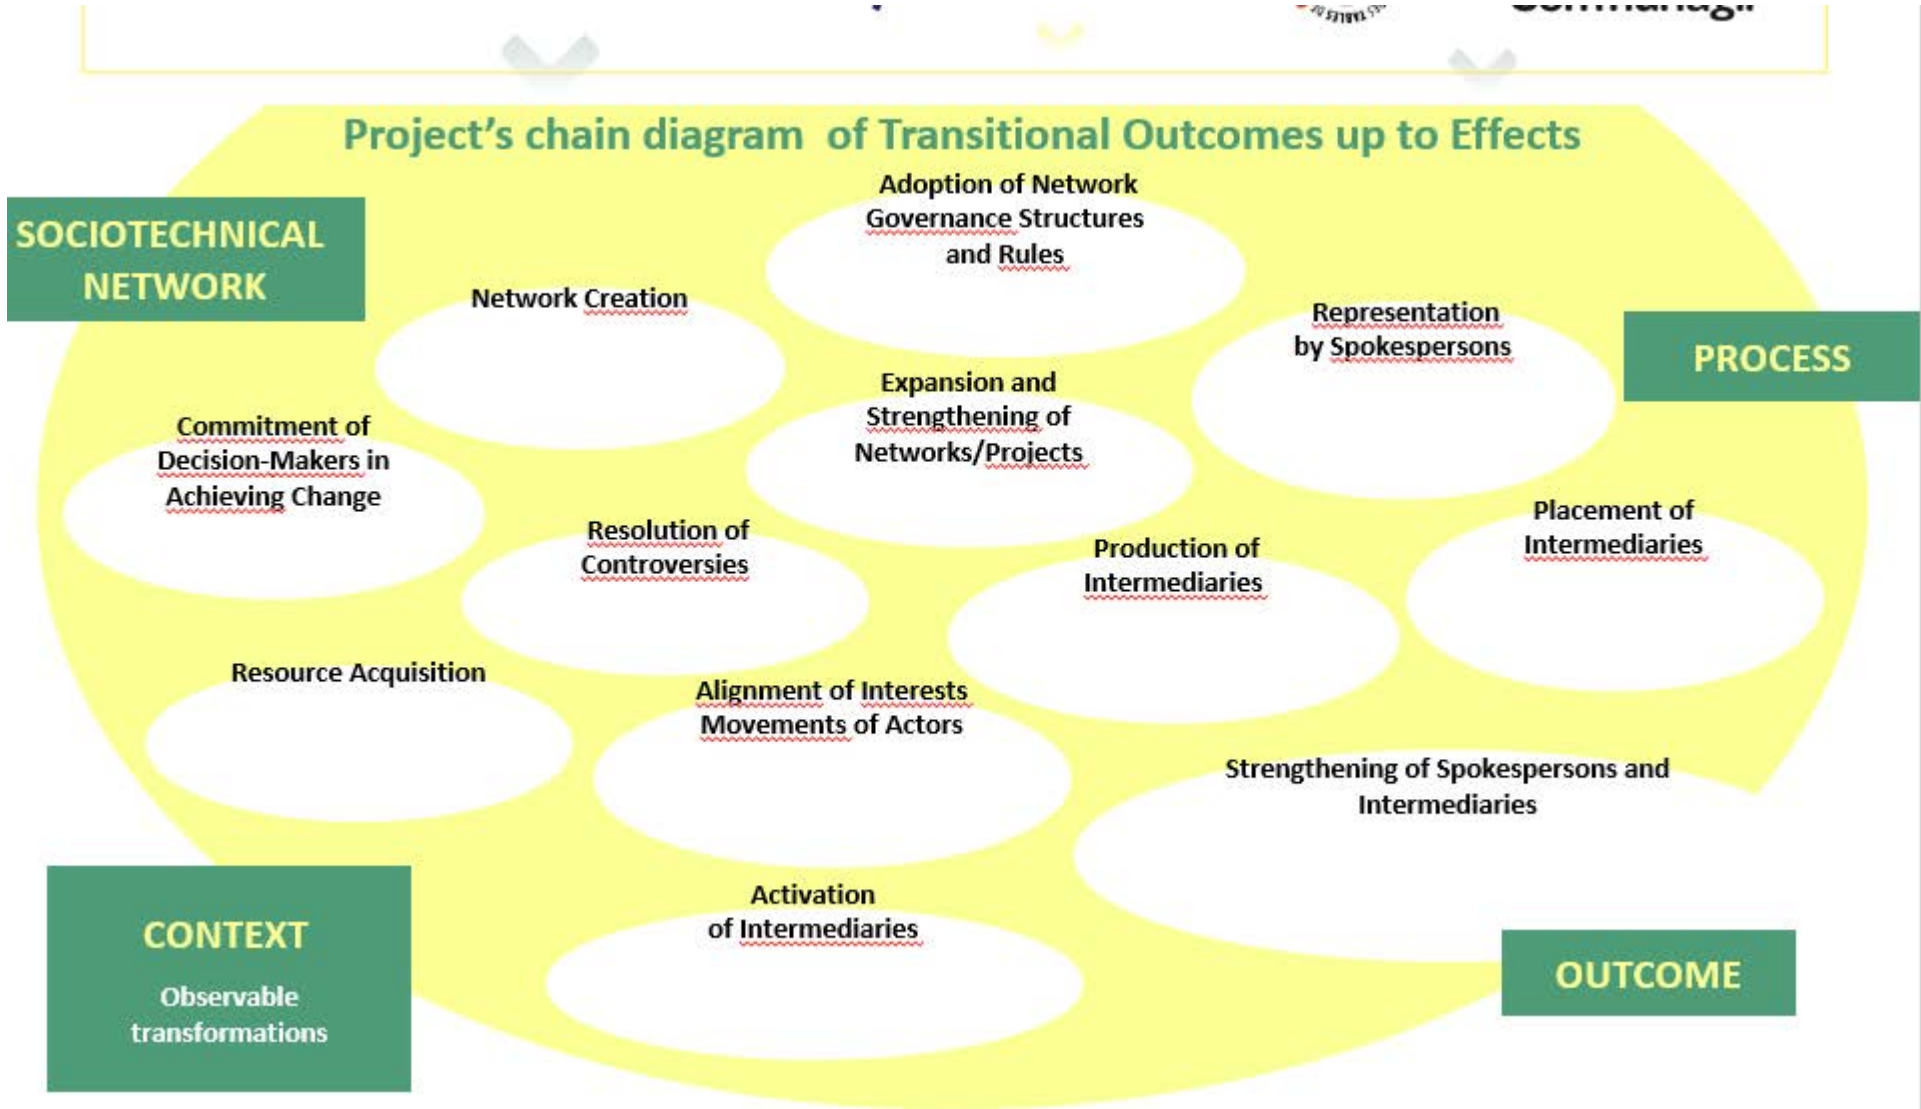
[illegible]

Project's chain diagram of Transitional Outcomes up to Effects

SOCIOTECHNICAL NETWORK

Adoption of Network Governance Structures and Rules

Network Creation

Representation by Spokespersons

PROCESS

Expansion and Strengthening of Networks/Projects

Commitment of Decision-Makers in Achieving Change

Resolution of Controversies

Production of Intermediaries

Placement of Intermediaries

Resource Acquisition

Alignment of Interests Movements of Actors

Strengthening of Spokespersons and Intermediaries

Activation of Intermediaries

CONTEXT

Observable transformations

OUTCOME